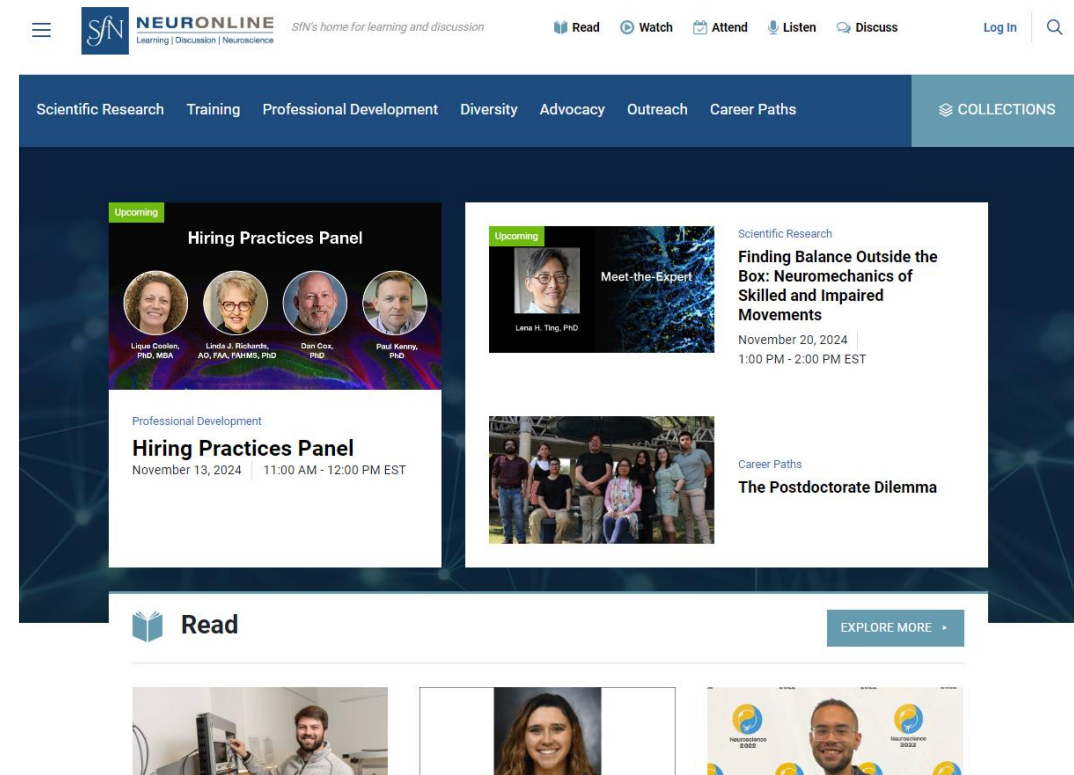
SfN NEURONLINE Learning | Discussion | Neuroscience

SfN's home for learning and discussion

Read Watch Attend Listen Discuss Log In

Scientific Research Training Professional Development Diversity Advocacy Outreach Career Paths COLLECTIONS

Upcoming

Hiring Practices Panel

Lique Coolen, PhD, MBA Linda J. Richards, AO, FAA, FAHMS, PhD Dan Cox, PhD Paul Kenny, PhD

Professional Development

Hiring Practices Panel

November 13, 2024 | 11:00 AM - 12:00 PM EST

Upcoming

Meet-the-Expert

Lena H. Ting, PhD

Scientific Research

Finding Balance Outside the Box: Neuromechanics of Skilled and Impaired Movements

November 20, 2024

1:00 PM - 2:00 PM EST

Career Paths

The Postdoctorate Dilemma

Read

EXPLORE MORE ▸

Neuroscience 2022 Neuroscience 2022